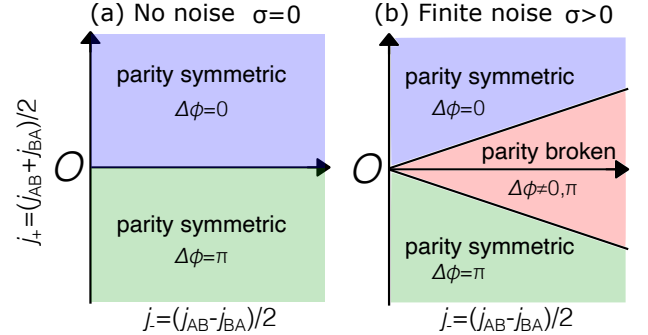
(a) No noise $\sigma=0$

$j_+=(j_{AB}+j_{BA})/2$

parity symmetric
$\Delta\phi=0$

$O$

parity symmetric
$\Delta\phi=\pi$

$j_-=(j_{AB}-j_{BA})/2$

(b) Finite noise $\sigma>0$

parity symmetric
$\Delta\phi=0$

$O$

parity broken
$\Delta\phi\neq0,\pi$

parity symmetric
$\Delta\phi=\pi$

$j_-=(j_{AB}-j_{BA})/2$